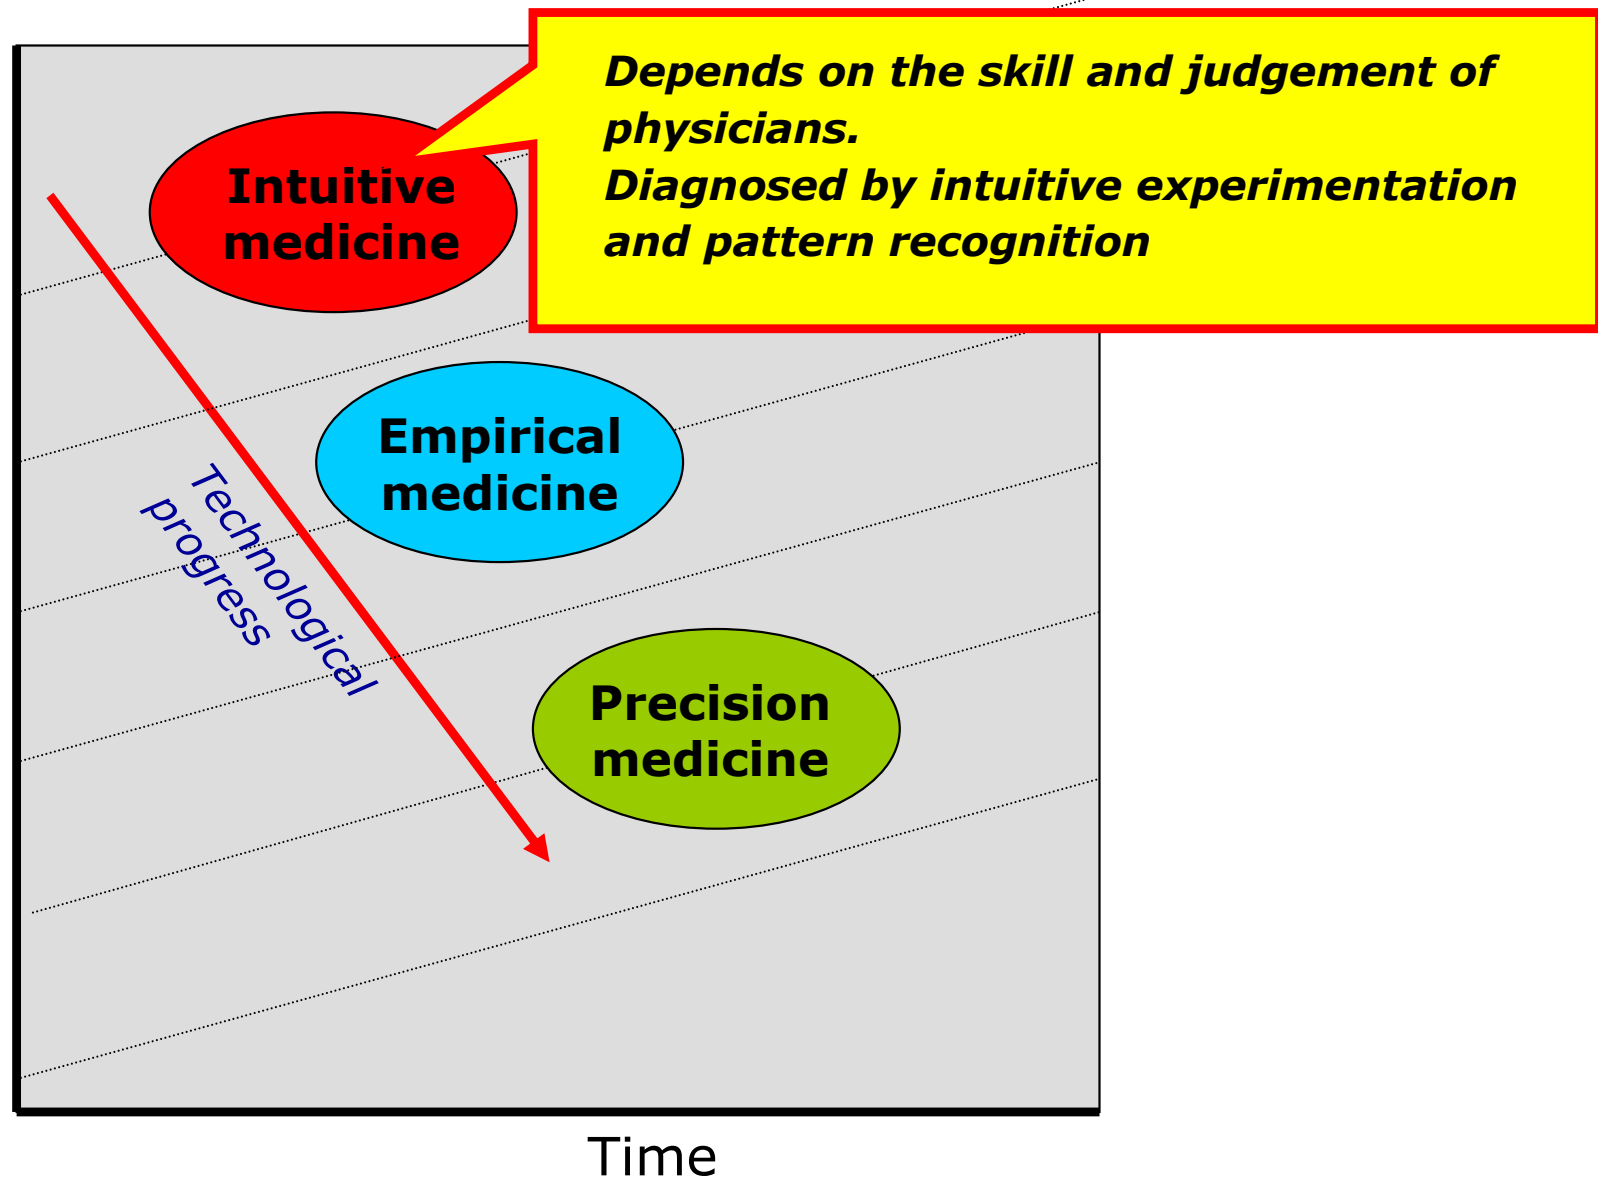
Depends on the skill and judgement of physicians.
Diagnosed by intuitive experimentation and pattern recognition

Intuitive medicine

Technological progress

Empirical medicine

Precision medicine

Time